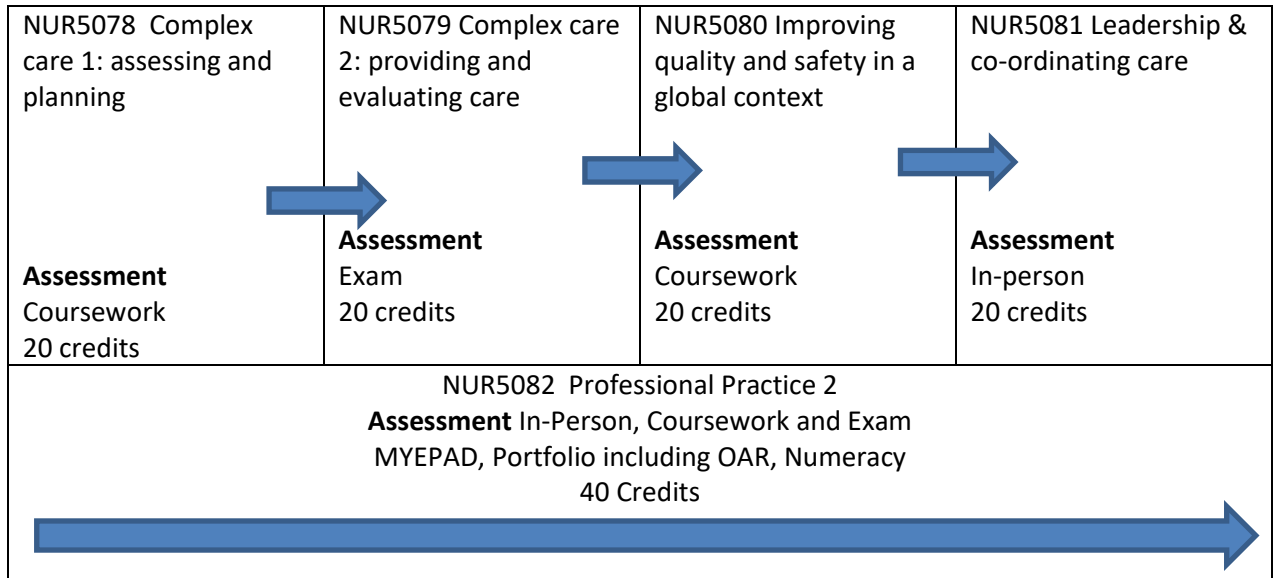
| NUR5078 Complex care 1: assessing and planning<br><br>**Assessment**<br>Coursework<br>20 credits | NUR5079 Complex care 2: providing and evaluating care<br><br>**Assessment**<br>Exam<br>20 credits | NUR5080 Improving quality and safety in a global context<br><br>**Assessment**<br>Coursework<br>20 credits | NUR5081 Leadership & co-ordinating care<br><br>**Assessment**<br>In-person<br>20 credits |
|---|---|---|---|

NUR5082 Professional Practice 2
**Assessment** In-Person, Coursework and Exam
MYEPAD, Portfolio including OAR, Numeracy
40 Credits